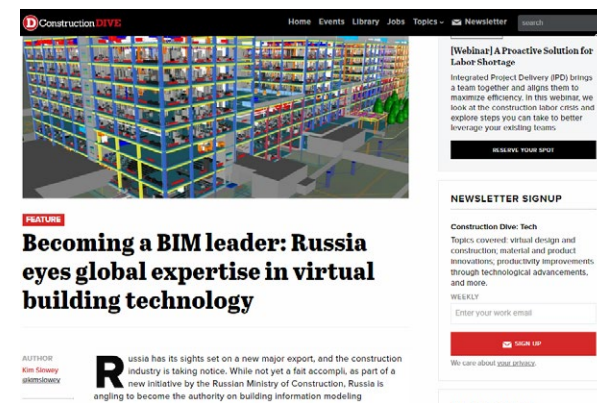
D Construction DIVE

Home Events Library Jobs Topics Newsletter search

[Webinar] A Proactive Solution for Labor Shortage

Integrated Project Delivery (IPD) brings a team together and aligns them to maximize efficiency. In this webinar, we look at the construction labor crisis and explore steps you can take to better leverage your existing teams

RESERVE YOUR SPOT

FEATURE

Becoming a BIM leader: Russia eyes global expertise in virtual building technology

NEWSLETTER SIGNUP

Construction Dive: Tech

Topics covered: virtual design and construction; material and product innovations; productivity improvements through technological advancements, and more.

WEEKLY

Enter your work email

SIGN UP

We care about your privacy.

AUTHOR

Kim Slowey

@kimslowey

Russia has its sights set on a new major export, and the construction industry is taking notice. While not yet a fait accompli, as part of a new initiative by the Russian Ministry of Construction, Russia is angling to become the authority on building information modeling